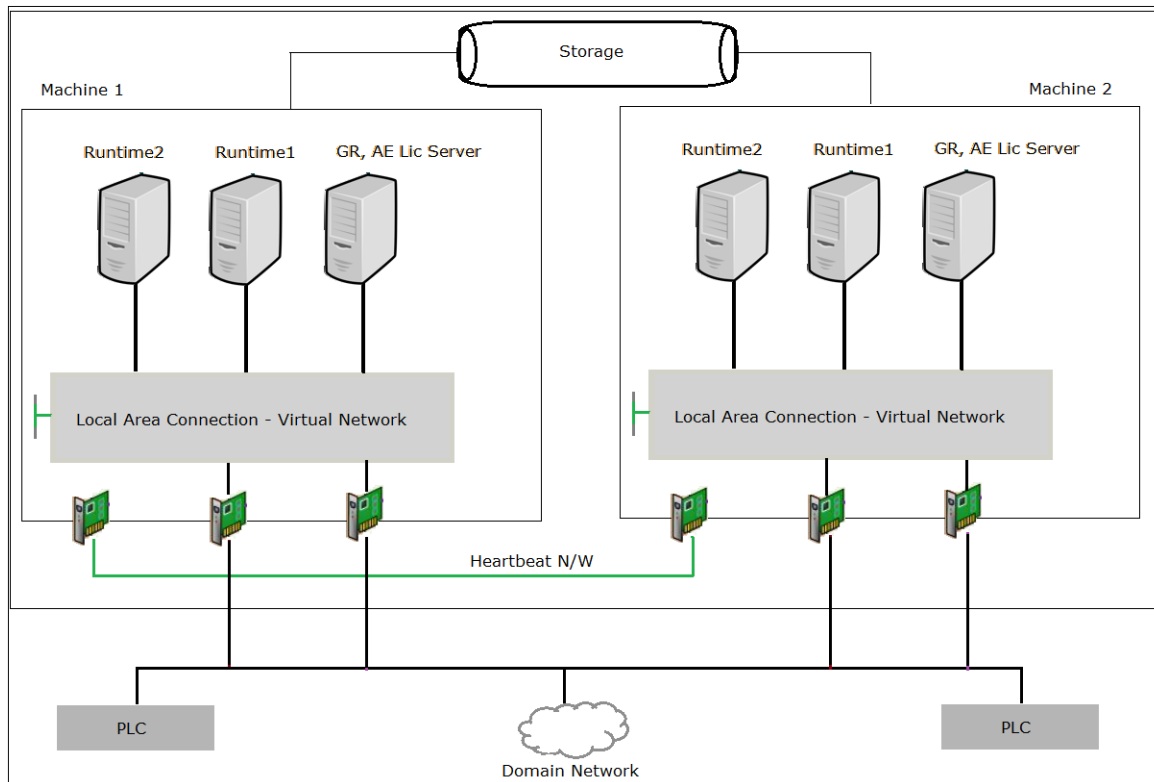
Storage

Machine 1

Runtime2 Runtime1 GR, AE Lic Server

Local Area Connection - Virtual Network

Machine 2

Runtime2 Runtime1 GR, AE Lic Server

Local Area Connection - Virtual Network

Heartbeat N/W

PLC

PLC

Domain Network